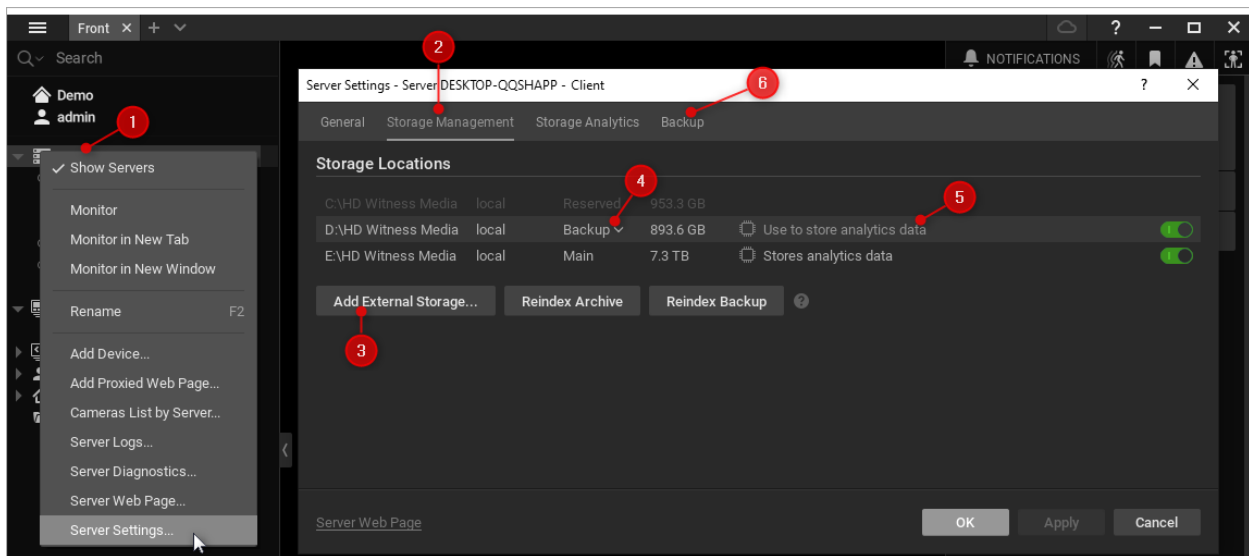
Front × + ∨

? — □ ×

Search

NOTIFICATIONS

Demo
admin

✓ Show Servers

Monitor
Monitor in New Tab
Monitor in New Window

Rename F2

Add Device...
Add Proxied Web Page...
Cameras List by Server...
Server Logs...
Server Diagnostics...
Server Web Page...
Server Settings...

Server Settings - Server DESKTOP-QQSHAPP - Client ? ×

General Storage Management Storage Analytics Backup

Storage Locations

| C:\HD Witness Media | local | Reserved | 953.3 GB | | |
|---|---|---|---|---|---|
| D:\HD Witness Media | local | Backup | 893.6 GB | Use to store analytics data | |
| E:\HD Witness Media | local | Main | 7.3 TB | Stores analytics data | |

Add External Storage... Reindex Archive Reindex Backup ?

Server Web Page OK Apply Cancel

1
2
3
4
5
6